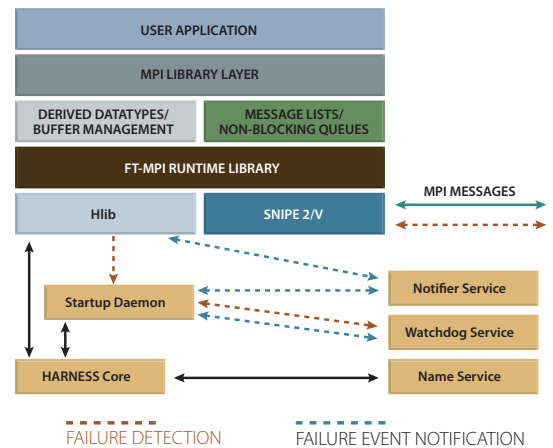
USER APPLICATION

MPI LIBRARY LAYER

DERIVED DATATYPES/ BUFFER MANAGEMENT

MESSAGE LISTS/ NON-BLOCKING QUEUES

FT-MPI RUNTIME LIBRARY

MPI MESSAGES

Hlib

SNIPE 2/V

Notifier Service

Startup Daemon

Watchdog Service

HARNESS Core

Name Service

FAILURE DETECTION

FAILURE EVENT NOTIFICATION